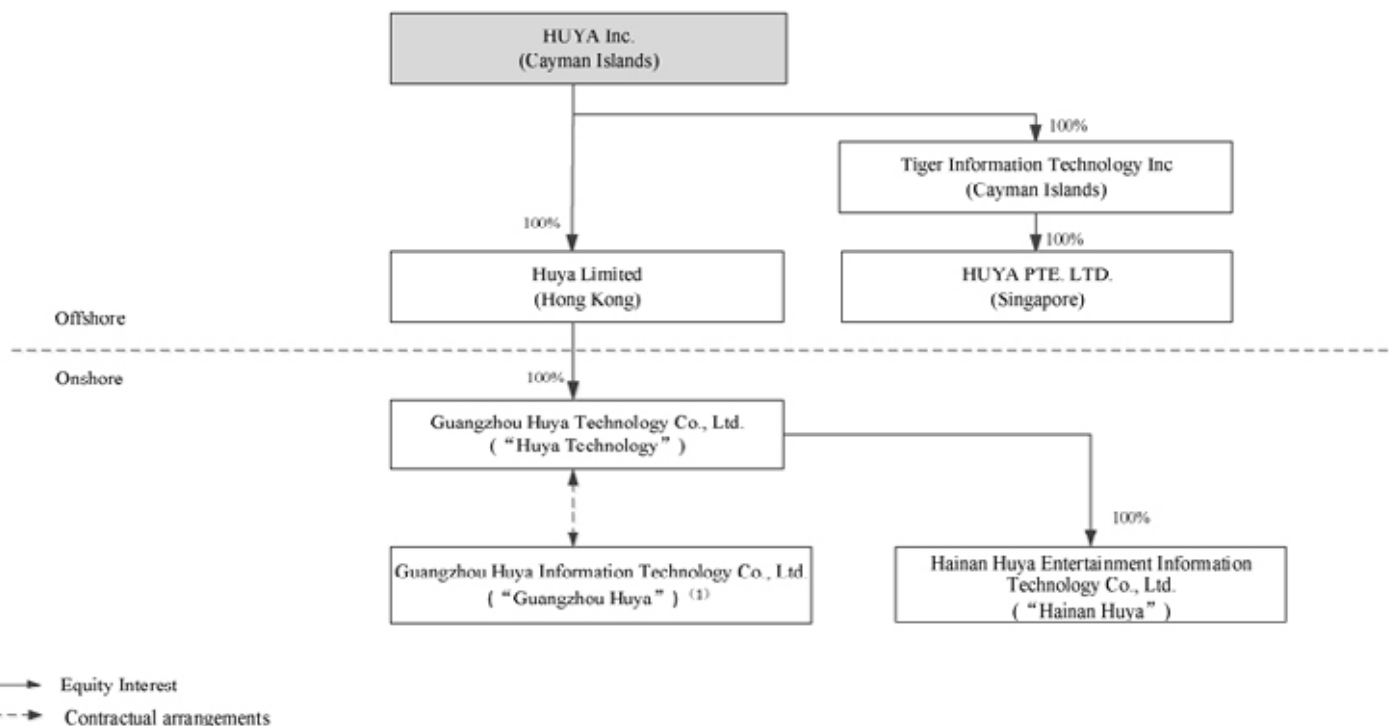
HUYA Inc.
(Cayman Islands)

100%

Tiger Information Technology Inc
(Cayman Islands)

100%

100%

Huya Limited
(Hong Kong)

HUYA PTE. LTD.
(Singapore)

Offshore

Onshore

100%

Guangzhou Huya Technology Co., Ltd.
("Huya Technology")

100%

Guangzhou Huya Information Technology Co., Ltd.
("Guangzhou Huya") (1)

Hainan Huya Entertainment Information Technology Co., Ltd.
("Hainan Huya")

Equity Interest

Contractual arrangements